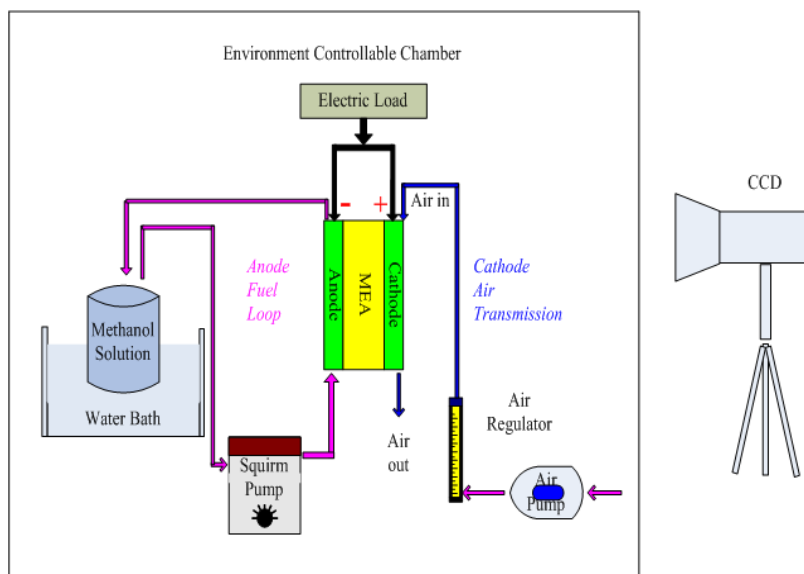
Environment Controllable Chamber

Electric Load

-
+
Air in

Anode
MEA
Cathode

Anode Fuel Loop

Cathode Air Transmission

Methanol Solution

Water Bath

Squirm Pump

Air out

Air Regulator

Air Pump

CCD